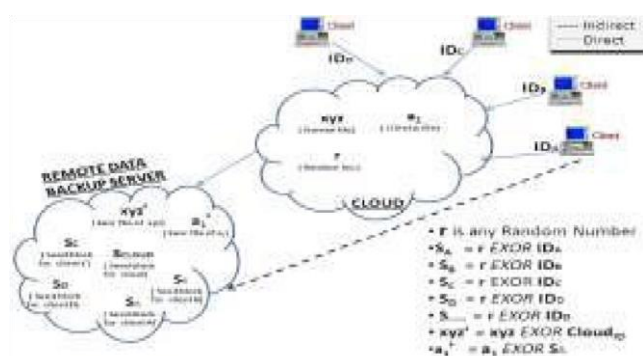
Client
Client
----- Indirect
—— Direct
$ID_D$
$ID_C$
$ID_B$
Client
Client
$ID_A$
xyz
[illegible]
$a_1$
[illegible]
r
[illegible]
CLOUD
REMOTE DATA BACKUP SERVER
xyz'
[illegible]
$a_1'$
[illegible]
$S_C$
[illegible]
$S_{cloud}$
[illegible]
$S_B$
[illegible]
$S_D$
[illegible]
$S_A$
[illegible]
• r is any Random Number
• $S_A$ = r EXOR $ID_A$
• $S_B$ = r EXOR $ID_B$
• $S_C$ = r EXOR $ID_C$
• $S_D$ = r EXOR $ID_D$
• $S_{.....}$ = r EXOR $ID_D$
• xyz' = xyz EXOR $Cloud_{ID}$
• $a_1'$ = $a_1$ EXOR $S_A$